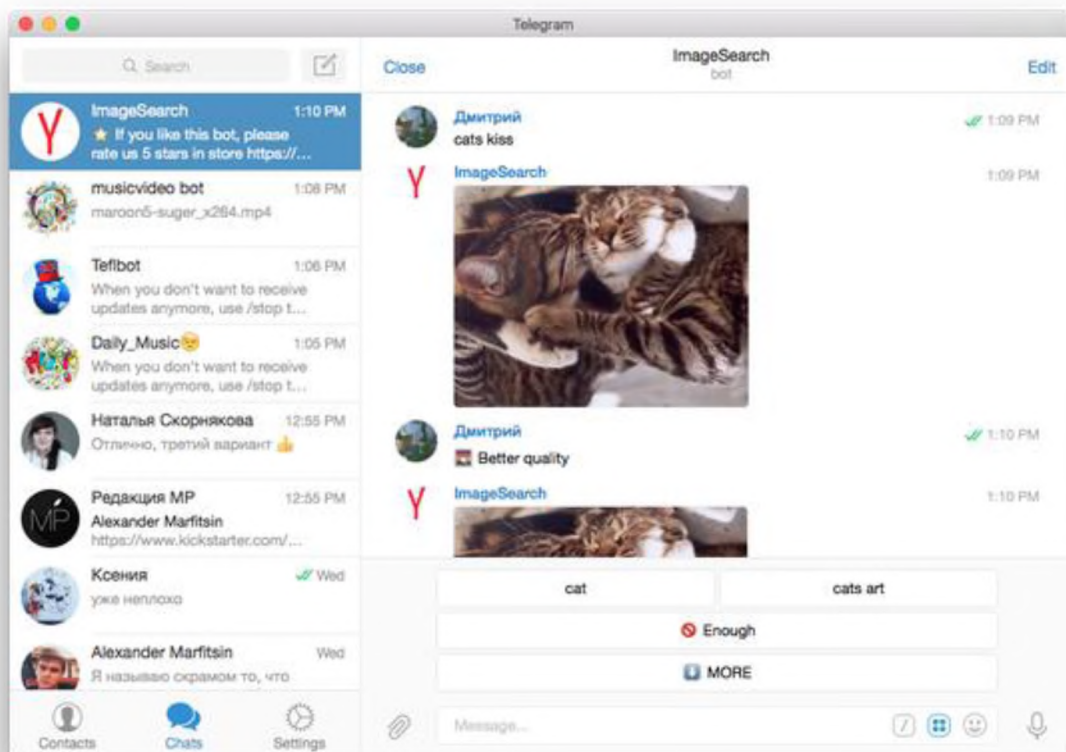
Telegram

Search

ImageSearch 1:10 PM
★ If you like this bot, please rate us 5 stars in store https://...

musicvideo bot 1:08 PM
maroon5-suger_x264.mp4

Teflbot 1:06 PM
When you don't want to receive updates anymore, use /stop t...

Daily_Music 1:05 PM
When you don't want to receive updates anymore, use /stop t...

Наталья Скорнякова 12:55 PM
Отлично, третий вариант

Редакция MP 12:55 PM
Alexander Marfitsin
https://www.kickstarter.com/...

Ксения Wed
уже неплохо

Alexander Marfitsin Wed
Я называю скрамом то, что

Contacts Chats Settings

Close
ImageSearch
bot
Edit

Дмитрий 1:09 PM
cats kiss

ImageSearch 1:09 PM

Дмитрий 1:10 PM
Better quality

ImageSearch 1:10 PM

cat
cats art
Enough
MORE

Message...